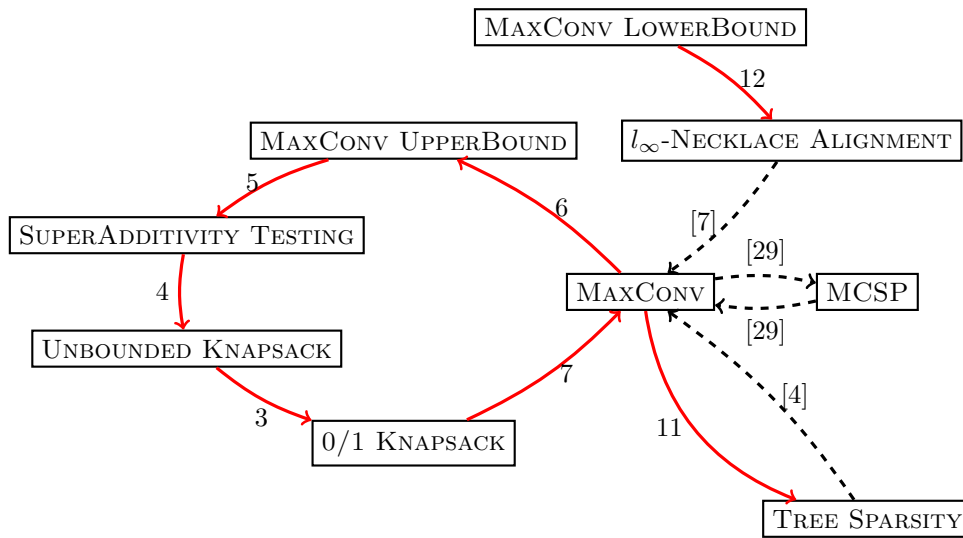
MaxConv LowerBound

12

$l_\infty$-Necklace Alignment

MaxConv UpperBound

5

6

SuperAdditivity Testing

[7]

[29]

4

MaxConv

MCSP

[29]

Unbounded Knapsack

7

[4]

3

11

0/1 Knapsack

Tree Sparsity